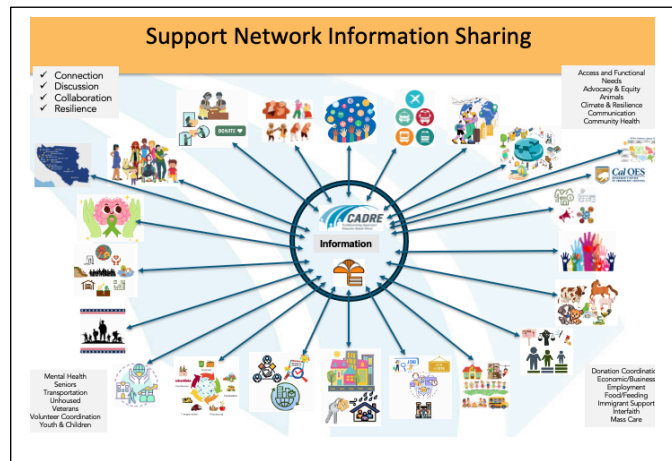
Support Network Information Sharing

✓ Connection
✓ Discussion
✓ Collaboration
✓ Resilience

Access and Functional Needs
Advocacy & Equity
Animals
Climate & Resilience
Communication
Community Health

DONATE

CADRE

Information

Cal OES

Mental Health
Seniors
Transportation
Unhoused
Veterans
Volunteer Coordination
Youth & Children

Donation Coordination
Economic/Business
Employment
Food/Feeding
Immigrant Support
Interfaith
Mass Care